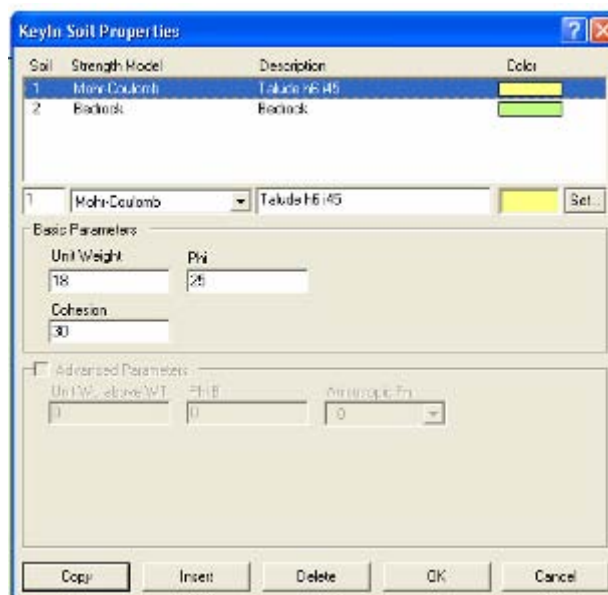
KeyIn Soil Properties

| Soil | Strength Model | Description | Color |
|---|---|---|---|
| 1 | Mohr-Coulomb | Talude H6 i45 | |
| 2 | Bedrock | Bedrock | |

1
Mohr-Coulomb
Talude H6 i45
Set...

Basic Parameters
Unit Weight
18
Phi
25
Cohesion
30

Advanced Parameters
Unit Wt. above WT
0
Phi-B
0
Anisotropic Fn
0

Copy
Insert
Delete
OK
Cancel